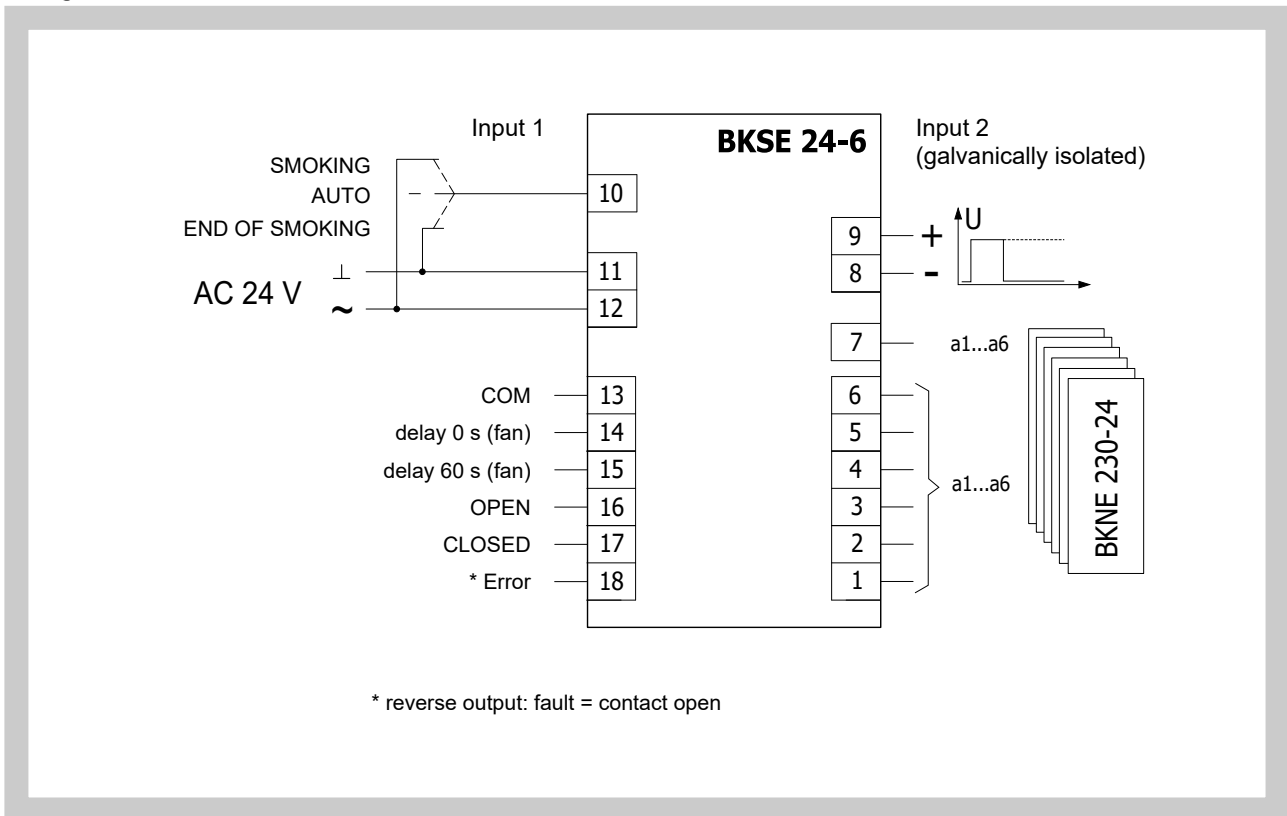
Input 1

BKSE 24-6

Input 2
(galvanically isolated)

SMOKING
AUTO
END OF SMOKING

10

9 +
8 -

U

$\perp$
AC 24 V
~

11
12

7

a1...a6

COM 13
delay 0 s (fan) 14
delay 60 s (fan) 15
OPEN 16
CLOSED 17
* Error 18

6
5
4
3
2
1

a1...a6

BKNE 230-24

* reverse output: fault = contact open